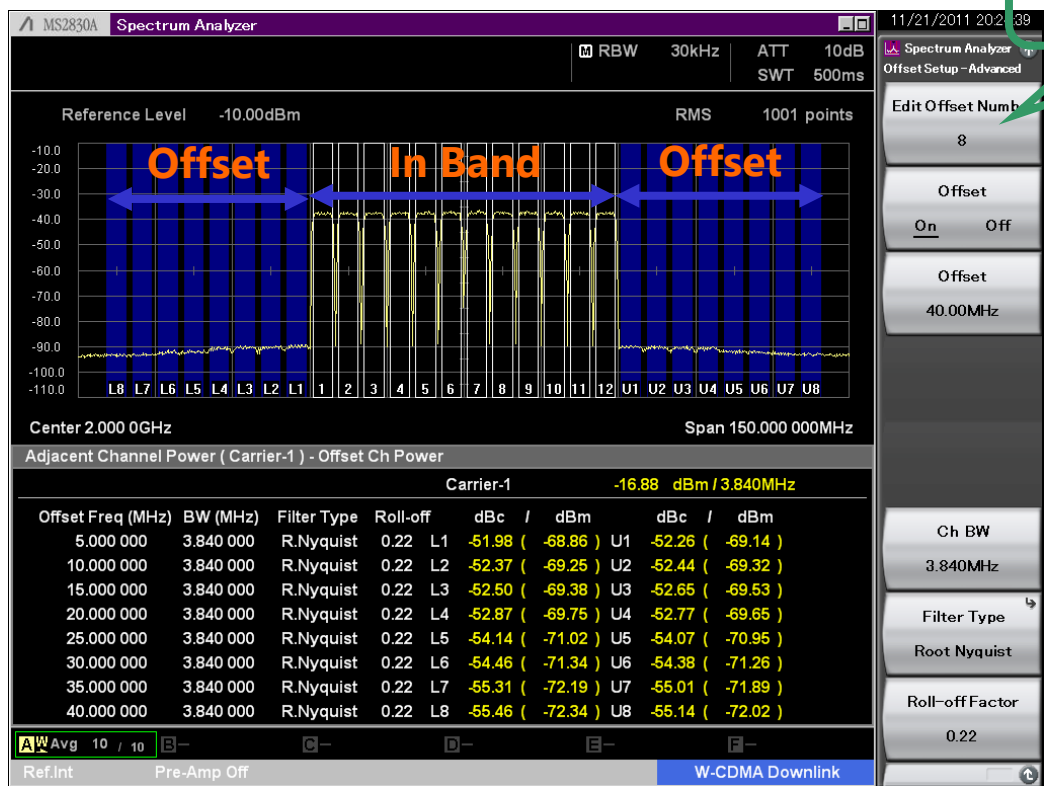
MS2830A Spectrum Analyzer

11/21/2011 20:2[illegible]:39

M RBW 30kHz ATT 10dB
SWT 500ms

Reference Level -10.00dBm RMS 1001 points

-10.0
-20.0
-30.0
-40.0
-50.0
-60.0
-70.0
-80.0
-90.0
-100.0
-110.0

Offset In Band Offset

L8 L7 L6 L5 L4 L3 L2 L1 1 2 3 4 5 6 7 8 9 10 11 12 U1 U2 U3 U4 U5 U6 U7 U8

Center 2.000 0GHz Span 150.000 000MHz

Adjacent Channel Power ( Carrier-1 ) - Offset Ch Power

Carrier-1 -16.88 dBm / 3.840MHz

| Offset Freq (MHz) | BW (MHz) | Filter Type | Roll-off | | dBc / dBm | | dBc / dBm |
|---|---|---|---|---|---|---|---|
| 5.000 000 | 3.840 000 | R.Nyquist | 0.22 | L1 | -51.98 ( -68.86 ) | U1 | -52.26 ( -69.14 ) |
| 10.000 000 | 3.840 000 | R.Nyquist | 0.22 | L2 | -52.37 ( -69.25 ) | U2 | -52.44 ( -69.32 ) |
| 15.000 000 | 3.840 000 | R.Nyquist | 0.22 | L3 | -52.50 ( -69.38 ) | U3 | -52.65 ( -69.53 ) |
| 20.000 000 | 3.840 000 | R.Nyquist | 0.22 | L4 | -52.87 ( -69.75 ) | U4 | -52.77 ( -69.65 ) |
| 25.000 000 | 3.840 000 | R.Nyquist | 0.22 | L5 | -54.14 ( -71.02 ) | U5 | -54.07 ( -70.95 ) |
| 30.000 000 | 3.840 000 | R.Nyquist | 0.22 | L6 | -54.46 ( -71.34 ) | U6 | -54.38 ( -71.26 ) |
| 35.000 000 | 3.840 000 | R.Nyquist | 0.22 | L7 | -55.31 ( -72.19 ) | U7 | -55.01 ( -71.89 ) |
| 40.000 000 | 3.840 000 | R.Nyquist | 0.22 | L8 | -55.46 ( -72.34 ) | U8 | -55.14 ( -72.02 ) |

A W Avg 10 / 10 B– C– D– E– F–

Ref.Int Pre-Amp Off W-CDMA Downlink

Spectrum Analyzer
Offset Setup - Advanced

Edit Offset Numb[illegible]
8

Offset
On Off

Offset
40.00MHz

Ch BW
3.840MHz

Filter Type
Root Nyquist

Roll-off Factor
0.22